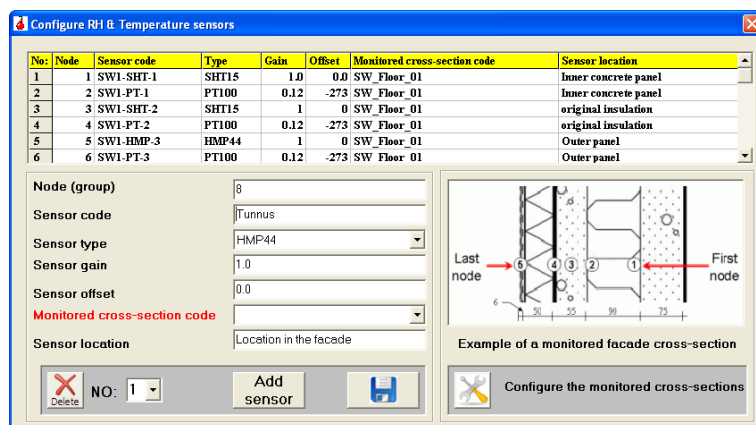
Configure RH & Temperature sensors

| No: | Node | Sensor code | Type | Gain | Offset | Monitored cross-section code | Sensor location |
|---|---|---|---|---|---|---|---|
| 1 | 1 | SW1-SHT-1 | SHT15 | 1.0 | 0.0 | SW_Floor_01 | Inner concrete panel |
| 2 | 2 | SW1-PT-1 | PT100 | 0.12 | -273 | SW_Floor_01 | Inner concrete panel |
| 3 | 3 | SW1-SHT-2 | SHT15 | 1 | 0 | SW_Floor_01 | original insulation |
| 4 | 4 | SW1-PT-2 | PT100 | 0.12 | -273 | SW_Floor_01 | original insulation |
| 5 | 5 | SW1-HMP-3 | HMP44 | 1 | 0 | SW_Floor_01 | Outer panel |
| 6 | 6 | SW1-PT-3 | PT100 | 0.12 | -273 | SW_Floor_01 | Outer panel |

Node (group) 8

Sensor code Tunnus

Sensor type HMP44

Sensor gain 1.0

Sensor offset 0.0

Monitored cross-section code

Sensor location Location in the facade

Last node 5 4 3 2 1 First node

6 50 55 90 75

Example of a monitored facade cross-section

Delete NO: 1 Add sensor

Configure the monitored cross-sections